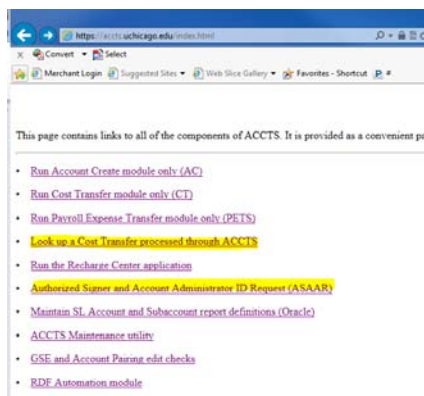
https://accts.uchicago.edu/index.html

Convert ▾ Select

Merchant Login Suggested Sites ▾ Web Slice Gallery ▾ Favorites - Shortcut

This page contains links to all of the components of ACCTS. It is provided as a convenient p

- Run Account Create module only (AC)
- Run Cost Transfer module only (CT)
- Run Payroll Expense Transfer module only (PETS)
- Look up a Cost Transfer processed through ACCTS
- Run the Recharge Center application
- Authorized Signer and Account Administrator ID Request (ASAAR)
- Maintain SL Account and Subaccount report definitions (Oracle)
- ACCTS Maintenance utility
- GSE and Account Pairing edit checks
- RDF Automation module